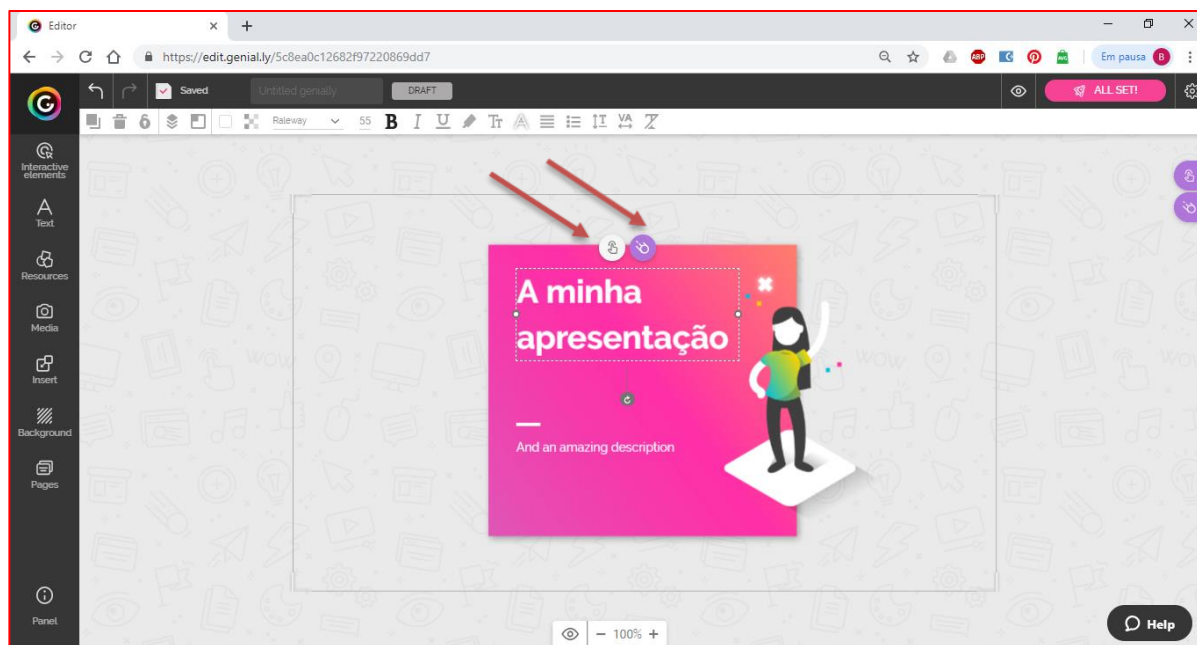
Editor

https://edit.genial.ly/5c8ea0c12682f97220869dd7

Em pausa B

Saved

Untitled genially

DRAFT

ALL SET!

Raleway

55

Interactive elements

Text

Resources

Media

Insert

Background

Pages

Panel

A minha apresentação

And an amazing description

100%

Help